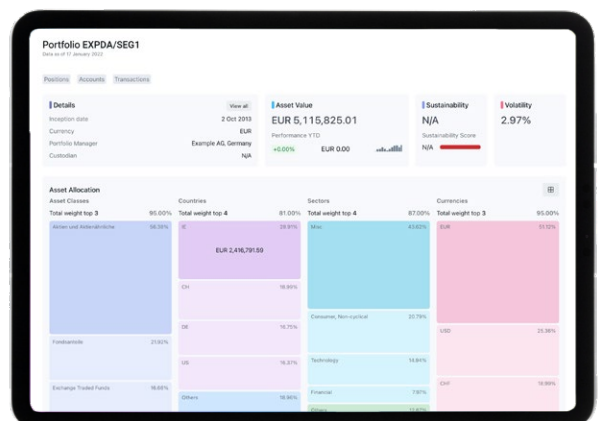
Portfolio EXPDA/SEG1

Data as of 17 January 2022

Positions Accounts Transactions

Details

View all

Inception date 2 Oct 2013

Currency EUR

Portfolio Manager Example AG, Germany

Custodian N/A

Asset Value

EUR 5,115,825.01

Performance YTD

+0.00% EUR 0.00

Sustainability

N/A

Sustainability Score

N/A

Volatility

2.97%

Asset Allocation

Asset Classes

Total weight top 3 95.00%

Aktien und Aktienähnliche 56.33%

Fondsanteile 21.82%

Exchange Traded Funds 16.85%

Countries

Total weight top 4 81.00%

IE 28.91%

EUR 2,416,791.59

CH 18.95%

DE 16.75%

US 16.37%

Others 18.90%

Sectors

Total weight top 4 87.00%

Misc 43.62%

Consumer, Non-cyclical 20.78%

Technology 14.84%

Financial 7.97%

Others 11.67%

Currencies

Total weight top 3 95.00%

EUR 51.12%

USD 25.38%

CHF 18.89%